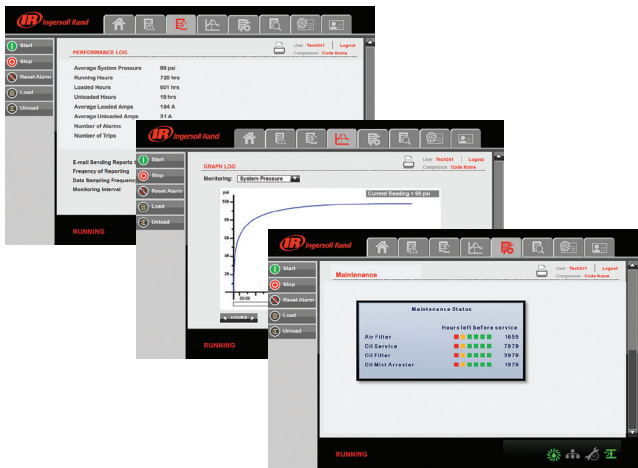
Ingersoll Rand

Start
Stop
Reset Alarm
Load
Unload

PERFORMANCE LOG

User: Tech311 | Logout
Compressor: Code Name

Average System Pressure 99 psi
Running Hours 720 hrs
Loaded Hours 601 hrs
Unloaded Hours 19 hrs
Average Loaded Amps 164 A
Average Unloaded Amps 31 A
Number of Alarms
Number of Trips

E-mail Sending Reports t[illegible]
Frequency of Reporting
Data Sampling Frequenc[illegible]
Monitoring Interval

RUNNING

Ingersoll Rand

Start
Stop
Reset Alarm
Load
Unload

GRAPH LOG

User: Tech311 | Logout
Compressor: Code Name

Monitoring: System Pressure

psi
Current Reading = 98 psi

00:00
HOURS

RUNNING

Ingersoll Rand

Start
Stop
Reset Alarm
Load
Unload

Maintenance

User: Tech311 | Logout
Compressor: Code Name

Maintenance Status

Hours left before service
Air Filter 1655
Oil Service 7979
Oil Filter 3979
Oil Mist Arrester 1979

RUNNING